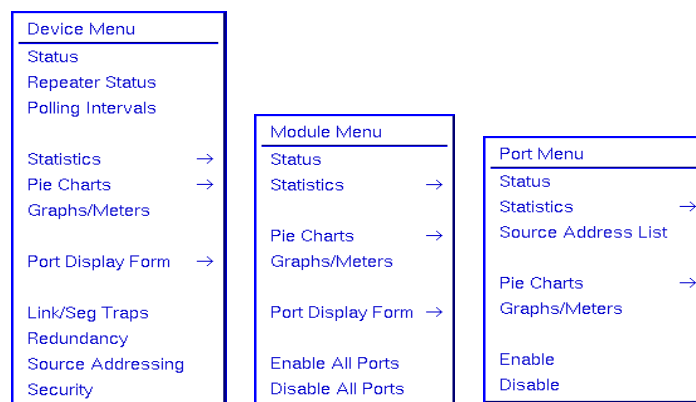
Device Menu
Status
Repeater Status
Polling Intervals

Statistics →
Pie Charts →
Graphs/Meters

Port Display Form →

Link/Seg Traps
Redundancy
Source Addressing
Security

Module Menu
Status
Statistics →

Pie Charts →
Graphs/Meters

Port Display Form →

Enable All Ports
Disable All Ports

Port Menu
Status
Statistics →
Source Address List

Pie Charts →
Graphs/Meters

Enable
Disable